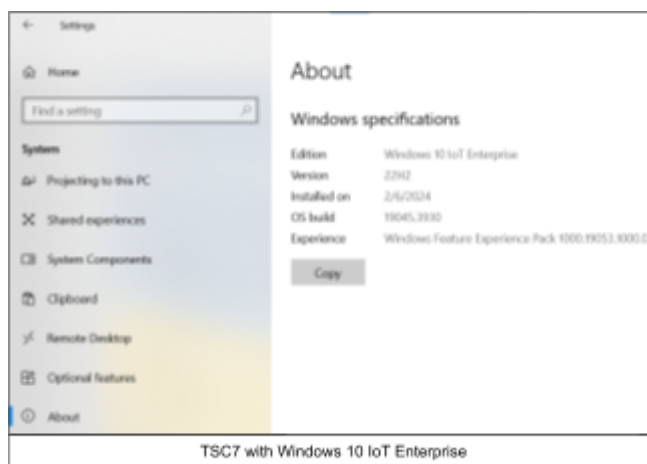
Settings

Home

Find a setting

System

Projecting to this PC

Shared experiences

System Components

Clipboard

Remote Desktop

Optional features

About

About

Windows specifications

| | |
|---|---|
| Edition | Windows 10 IoT Enterprise |
| Version | 22H2 |
| Installed on | 2/6/2024 |
| OS build | 19045.3930 |
| Experience | Windows Feature Experience Pack 1000.19053.1000.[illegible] |

Copy

TSC7 with Windows 10 IoT Enterprise